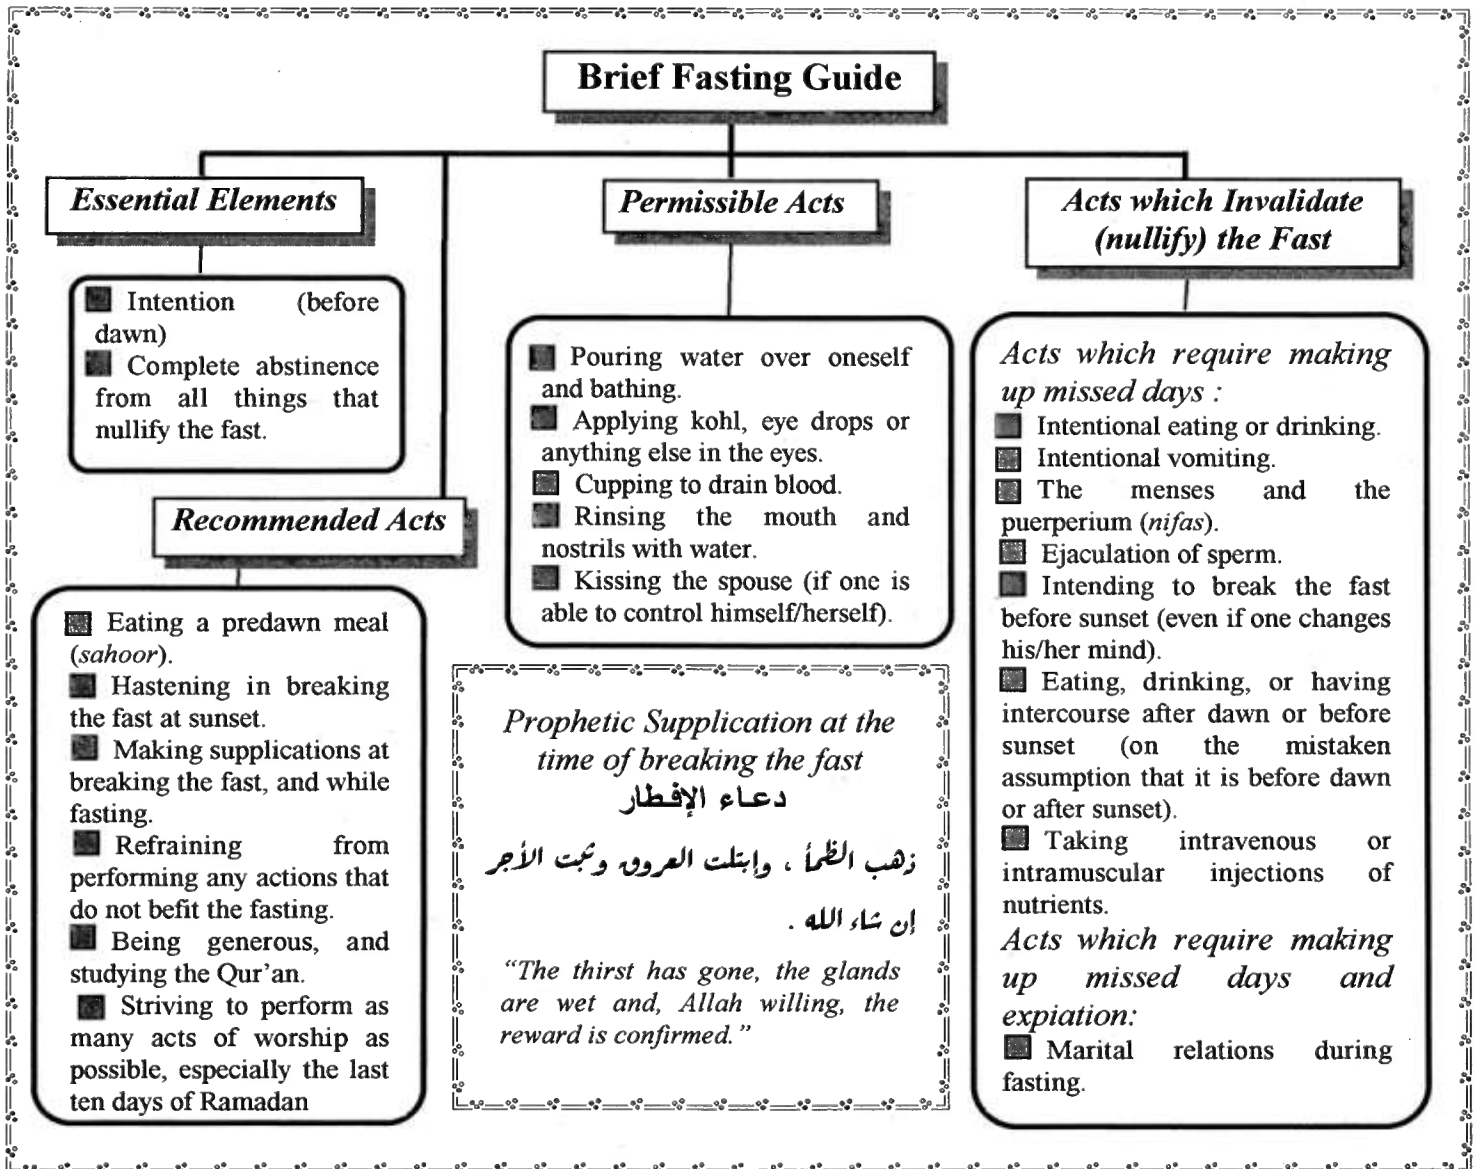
Brief Fasting Guide

Essential Elements

Intention (before dawn)
Complete abstinence from all things that nullify the fast.

Recommended Acts

Eating a predawn meal (*sahoor*).
Hastening in breaking the fast at sunset.
Making supplications at breaking the fast, and while fasting.
Refraining from performing any actions that do not befit the fasting.
Being generous, and studying the Qur'an.
Striving to perform as many acts of worship as possible, especially the last ten days of Ramadan

Permissible Acts

Pouring water over oneself and bathing.
Applying kohl, eye drops or anything else in the eyes.
Cupping to drain blood.
Rinsing the mouth and nostrils with water.
Kissing the spouse (if one is able to control himself/herself).

Prophetic Supplication at the time of breaking the fast
دعاء الإفطار
ذهب الظمأ ، وابتلت العروق، وثبت الأجر إن شاء الله .
"The thirst has gone, the glands are wet and, Allah willing, the reward is confirmed."

Acts which Invalidate (nullify) the Fast

Acts which require making up missed days :
Intentional eating or drinking.
Intentional vomiting.
The menses and the puerperium (*nifas*).
Ejaculation of sperm.
Intending to break the fast before sunset (even if one changes his/her mind).
Eating, drinking, or having intercourse after dawn or before sunset (on the mistaken assumption that it is before dawn or after sunset).
Taking intravenous or intramuscular injections of nutrients.
Acts which require making up missed days and expiation:
Marital relations during fasting.